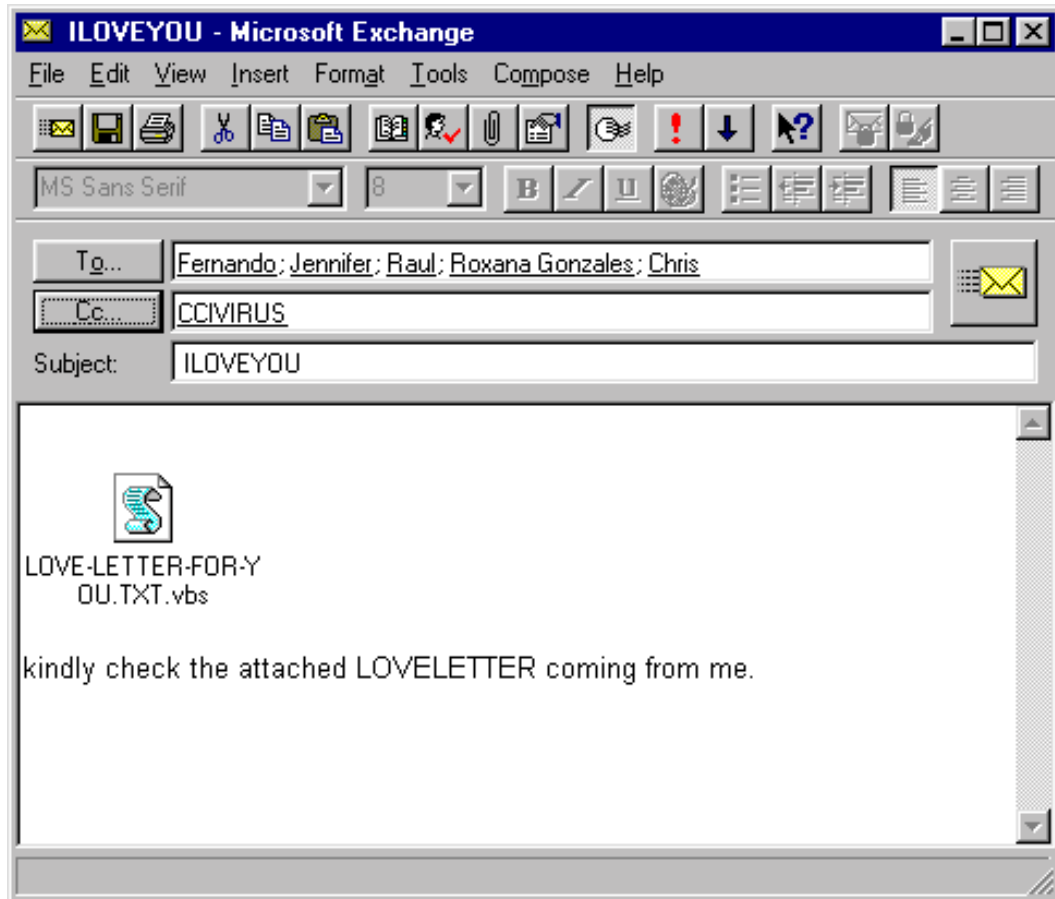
ILOVEYOU - Microsoft Exchange

File Edit View Insert Format Tools Compose Help

MS Sans Serif 8

B I U

To... Fernando; Jennifer; Raul; Roxana Gonzales; Chris

Cc... CCIVIRUS

Subject: ILOVEYOU

LOVE-LETTER-FOR-YOU.TXT.vbs

kindly check the attached LOVELETTER coming from me.